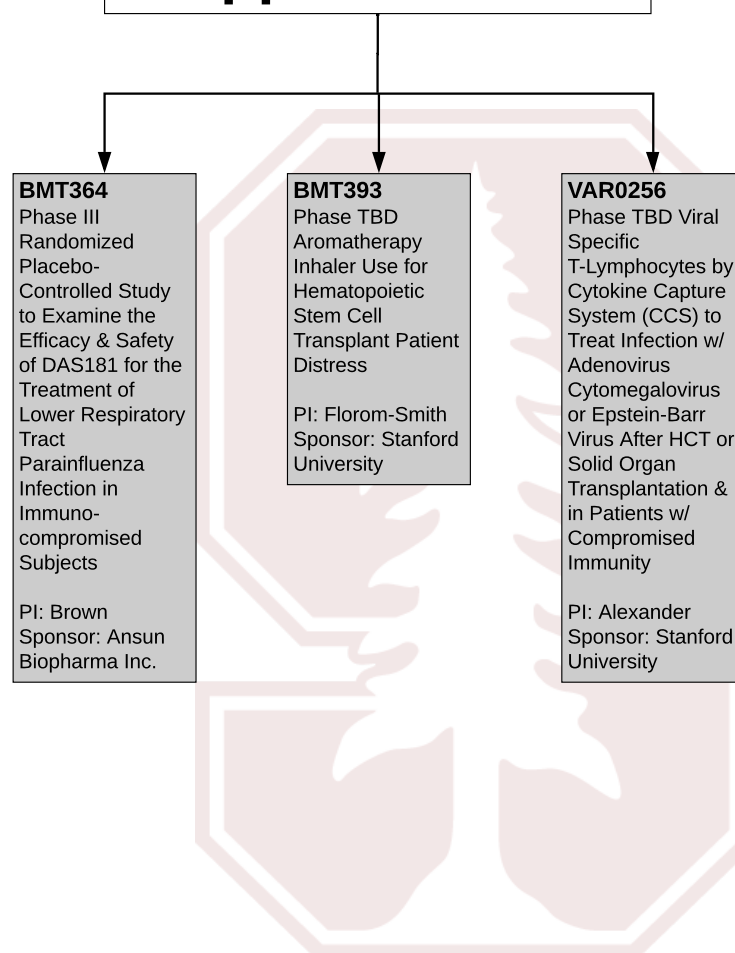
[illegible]

**BMT364**
Phase III Randomized Placebo-Controlled Study to Examine the Efficacy & Safety of DAS181 for the Treatment of Lower Respiratory Tract Parainfluenza Infection in Immunocompromised Subjects

PI: Brown
Sponsor: Ansun Biopharma Inc.

**BMT393**
Phase TBD Aromatherapy Inhaler Use for Hematopoietic Stem Cell Transplant Patient Distress

PI: Florom-Smith
Sponsor: Stanford University

**VAR0256**
Phase TBD Viral Specific T-Lymphocytes by Cytokine Capture System (CCS) to Treat Infection w/ Adenovirus Cytomegalovirus or Epstein-Barr Virus After HCT or Solid Organ Transplantation & in Patients w/ Compromised Immunity

PI: Alexander
Sponsor: Stanford University